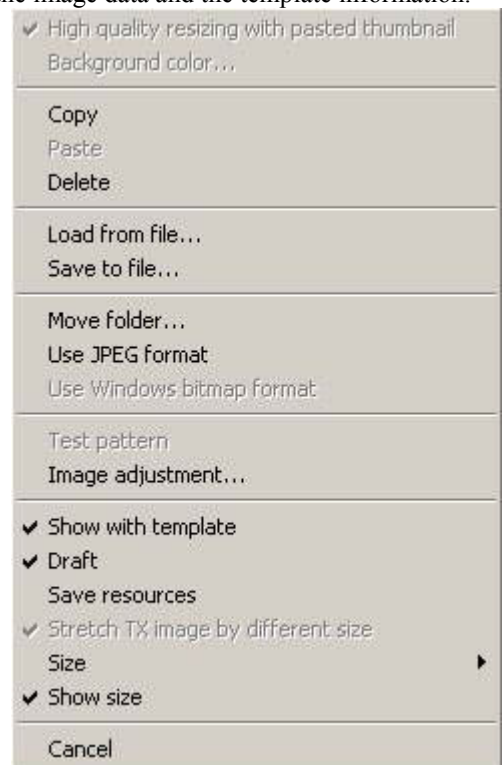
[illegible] image data and the template information.

✔ High quality resizing with pasted thumbnail
Background color...

Copy
Paste
Delete

Load from file...
Save to file...

Move folder...
Use JPEG format
Use Windows bitmap format

Test pattern
Image adjustment...

✔ Show with template
✔ Draft
Save resources
✔ Stretch TX image by different size
Size ▸
✔ Show size

Cancel